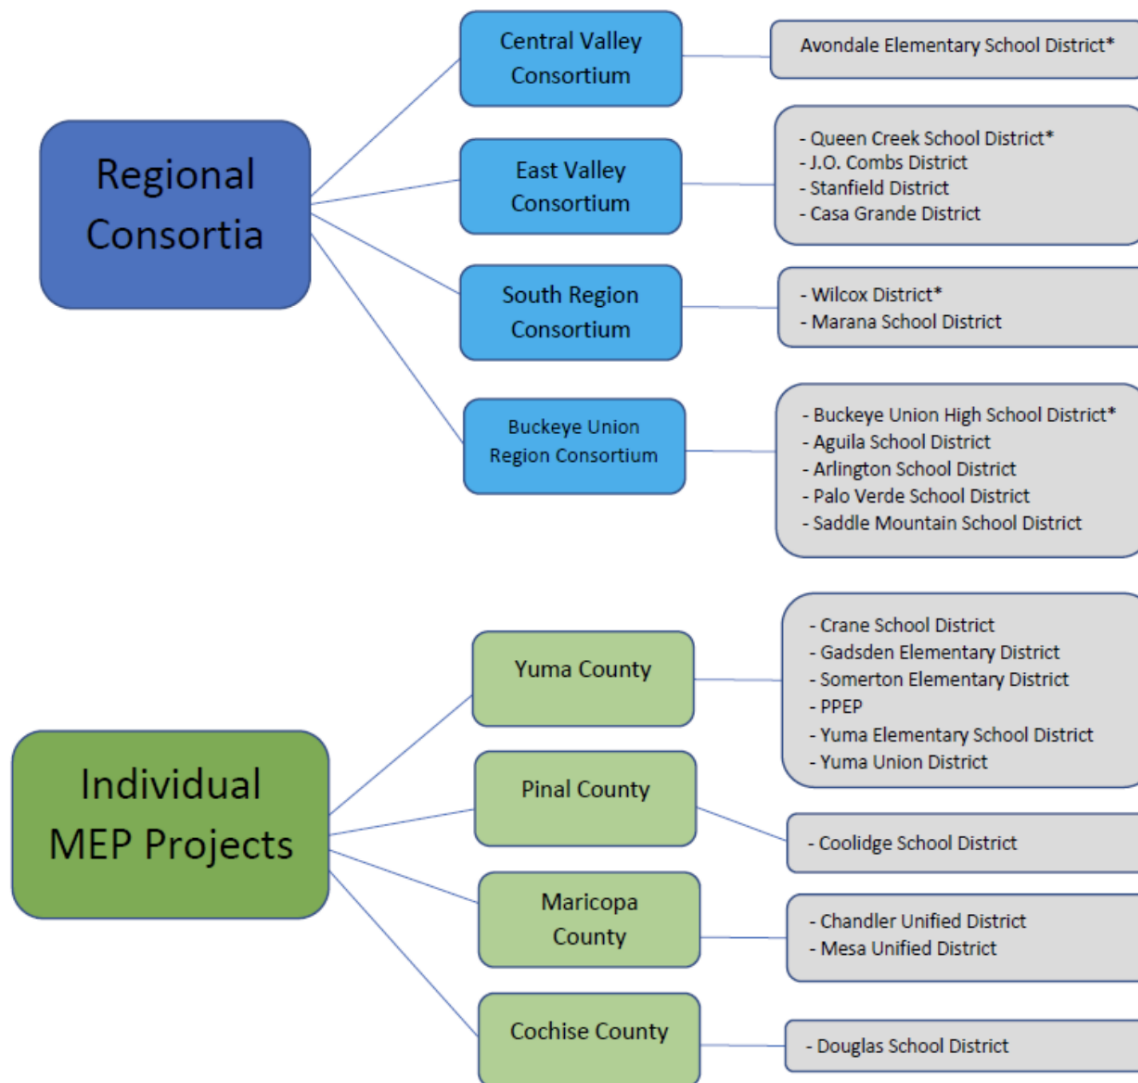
Regional Consortia

Central Valley Consortium

Avondale Elementary School District*

East Valley Consortium

- Queen Creek School District*
- J.O. Combs District
- Stanfield District
- Casa Grande District

South Region Consortium

- Wilcox District*
- Marana School District

Buckeye Union Region Consortium

- Buckeye Union High School District*
- Aguila School District
- Arlington School District
- Palo Verde School District
- Saddle Mountain School District

Individual MEP Projects

Yuma County

- Crane School District
- Gadsden Elementary District
- Somerton Elementary District
- PPEP
- Yuma Elementary School District
- Yuma Union District

Pinal County

- Coolidge School District

Maricopa County

- Chandler Unified District
- Mesa Unified District

Cochise County

- Douglas School District